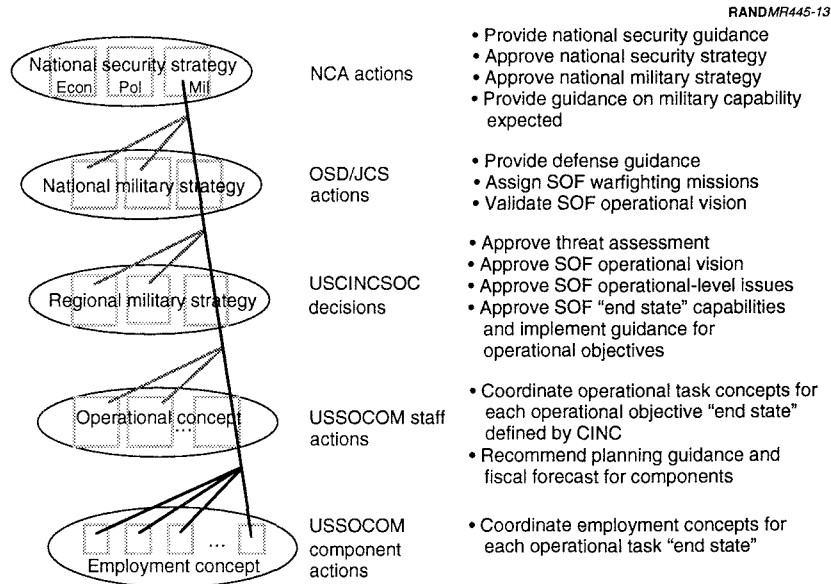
RANDMR445-13

National security strategy
Econ Pol Mil

NCA actions

• Provide national security guidance
• Approve national security strategy
• Approve national military strategy
• Provide guidance on military capability expected

National military strategy

OSD/JCS actions

• Provide defense guidance
• Assign SOF warfighting missions
• Validate SOF operational vision

Regional military strategy

USCINCSOC decisions

• Approve threat assessment
• Approve SOF operational vision
• Approve SOF operational-level issues
• Approve SOF "end state" capabilities and implement guidance for operational objectives

Operational concept
...

USSOCOM staff actions

• Coordinate operational task concepts for each operational objective "end state" defined by CINC
• Recommend planning guidance and fiscal forecast for components

...
Employment concept

USSOCOM component actions

• Coordinate employment concepts for each operational task "end state"